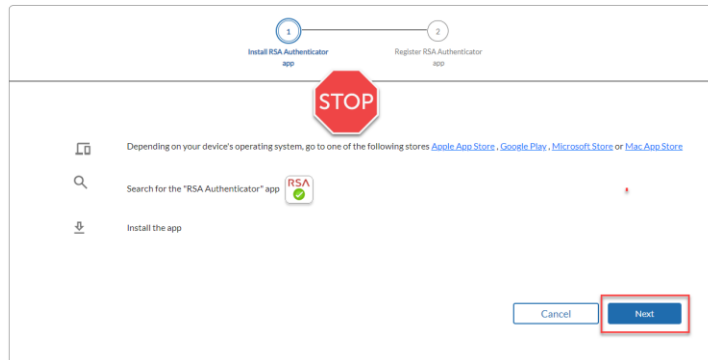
1
Install RSA Authenticator app

2
Register RSA Authenticator app

STOP

Depending on your device's operating system, go to one of the following stores Apple App Store , Google Play , Microsoft Store or Mac App Store

Search for the "RSA Authenticator" app RSA

Install the app

Cancel

Next